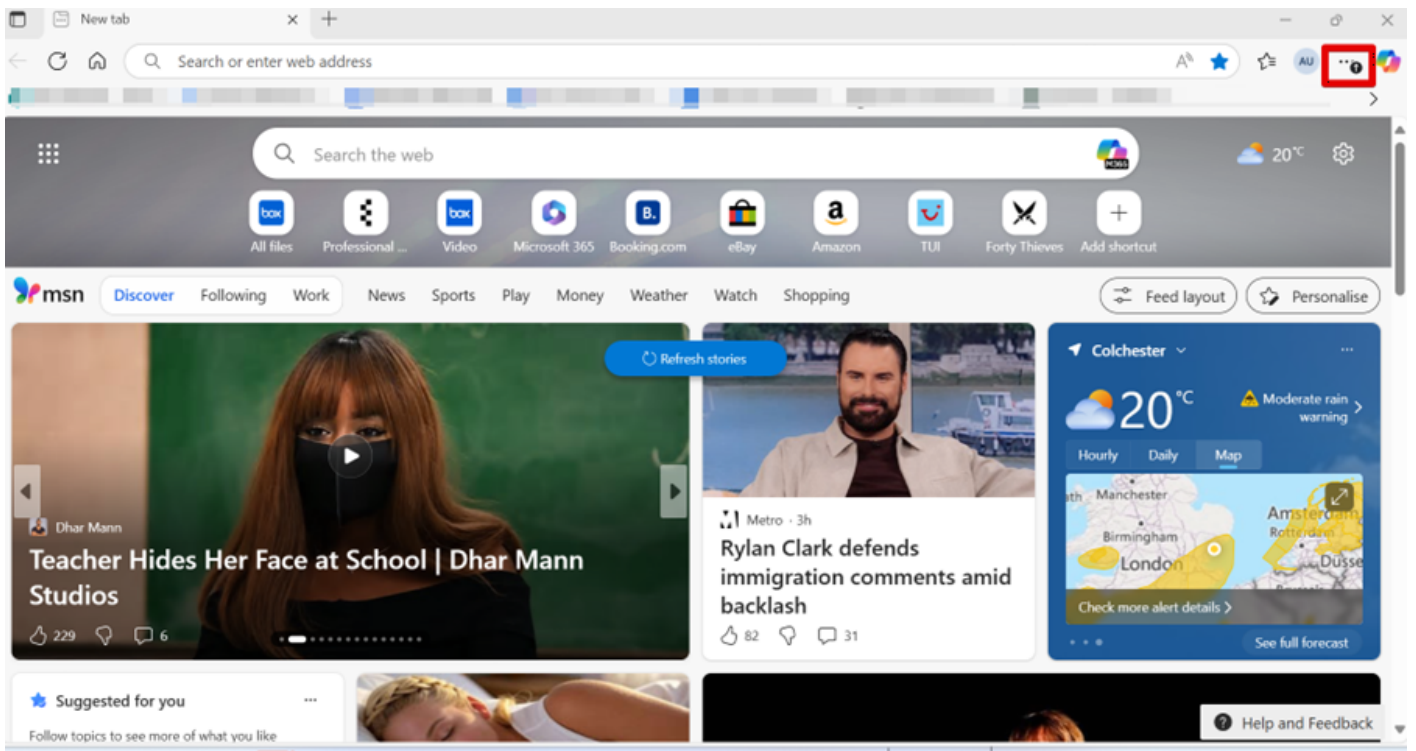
New tab

Search or enter web address

AU

Search the web

20℃

All files | Professional ... | Video | Microsoft 365 | Booking.com | eBay | Amazon | TUI | Forty Thieves | Add shortcut

msn Discover Following Work News Sports Play Money Weather Watch Shopping

Feed layout Personalise

Refresh stories

Dhar Mann

Teacher Hides Her Face at School | Dhar Mann Studios

229 6

Metro · 3h

Rylan Clark defends immigration comments amid backlash

82 31

Colchester

20 ℃

Moderate rain warning

Hourly Daily Map

Manchester Birmingham London Amsterdam Rotterdam Dusse

Check more alert details

See full forecast

Suggested for you

Follow topics to see more of what you like

Help and Feedback